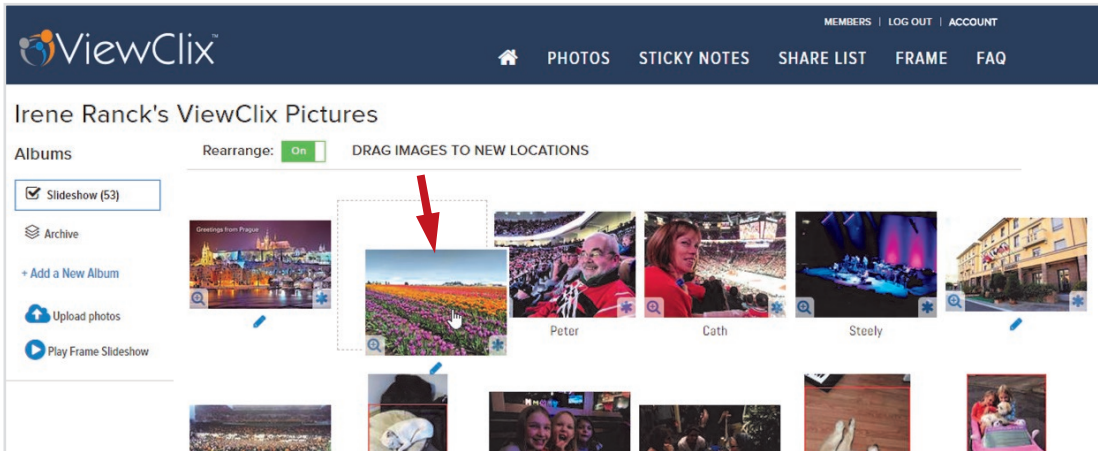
MEMBERS | LOG OUT | ACCOUNT

ViewClix™

PHOTOS STICKY NOTES SHARE LIST FRAME FAQ

Irene Ranck's ViewClix Pictures

Albums

Rearrange: On DRAG IMAGES TO NEW LOCATIONS

Slideshow (53)

Archive

+ Add a New Album

Upload photos

Play Frame Slideshow

Greetings from Prague

Peter

Cath

Steely